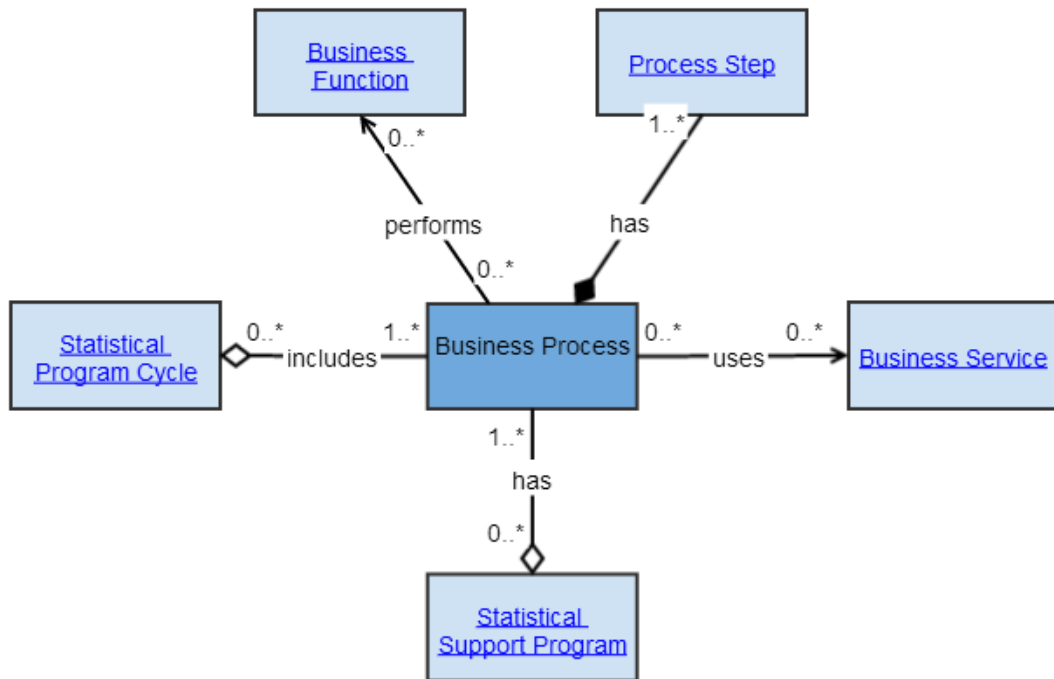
Business Function

Process Step

0..*

1..*

performs

has

0..*

Statistical Program Cycle

0..*

includes

1..*

Business Process

0..*

uses

0..*

Business Service

1..*

has

0..*

Statistical Support Program